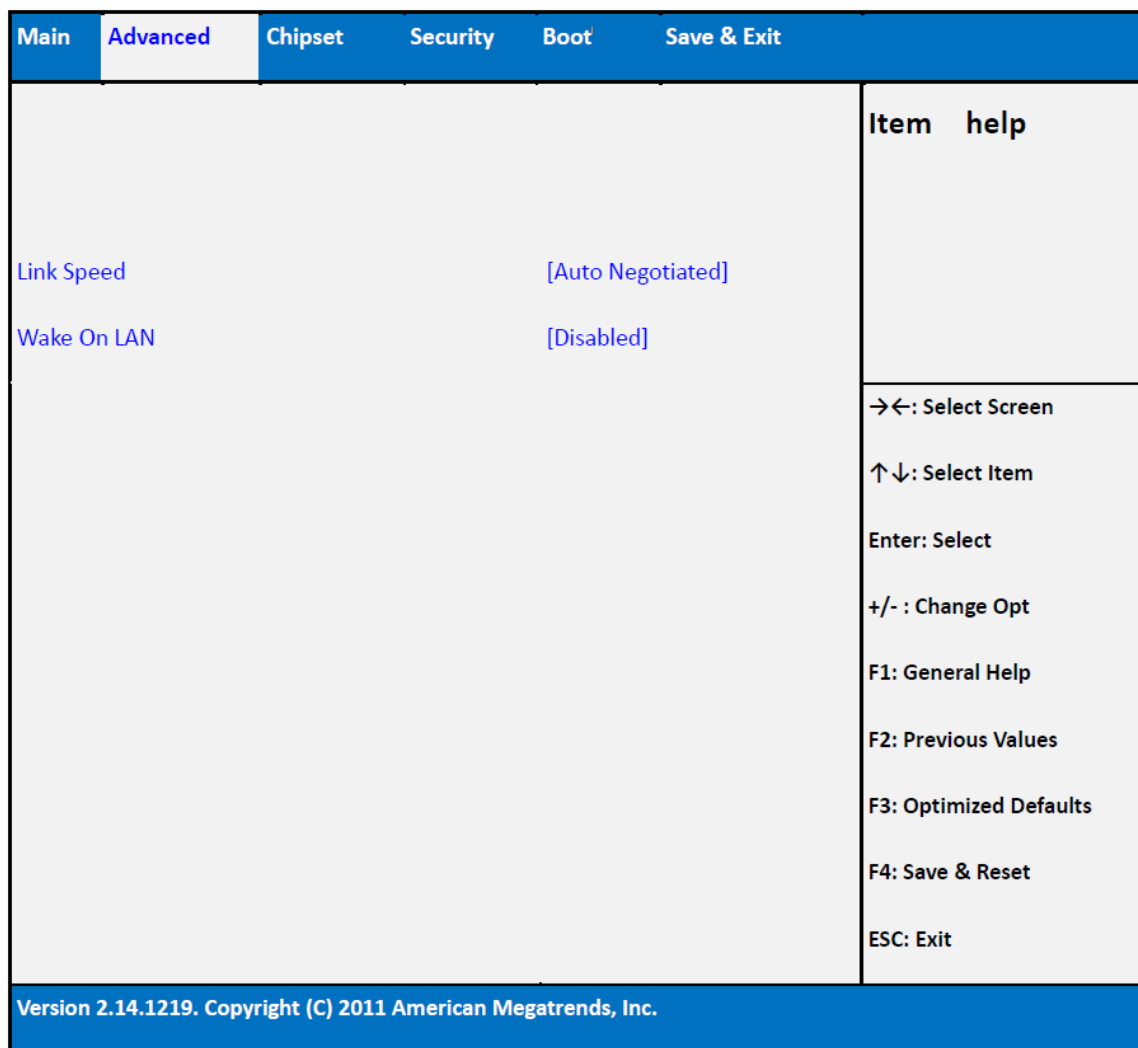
Main Advanced Chipset Security Boot Save & Exit

Item help

Link Speed [Auto Negotiated]

Wake On LAN [Disabled]

→←: Select Screen

↑↓: Select Item

Enter: Select

+/- : Change Opt

F1: General Help

F2: Previous Values

F3: Optimized Defaults

F4: Save & Reset

ESC: Exit

Version 2.14.1219. Copyright (C) 2011 American Megatrends, Inc.